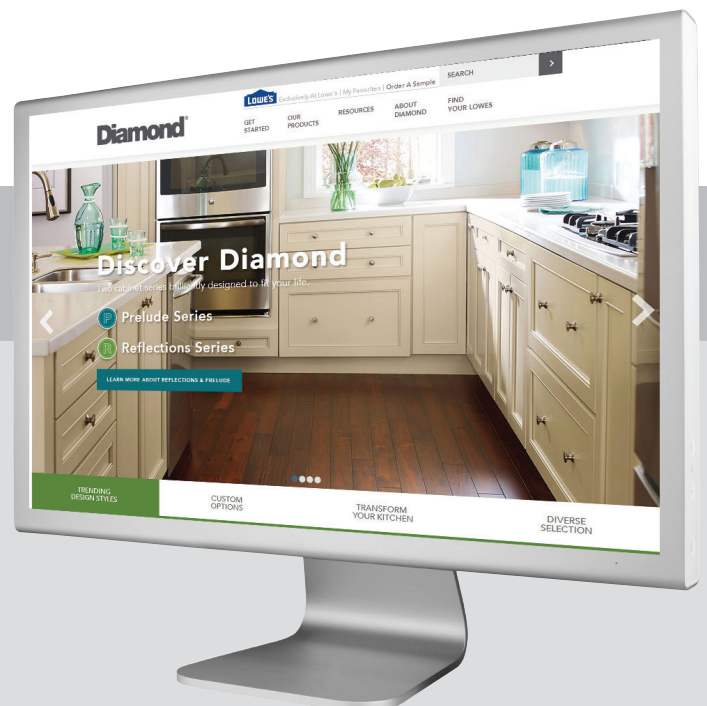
LOWE'S Exclusively At Lowe's | My Favorites | Order A Sample

SEARCH

Diamond

GET STARTED

OUR PRODUCTS

RESOURCES

ABOUT DIAMOND

FIND YOUR LOWES

Discover Diamond

Two cabinet series brilliantly designed to fit your life.

P Prelude Series

R Reflections Series

LEARN MORE ABOUT REFLECTIONS & PRELUDE

TRENDING DESIGN STYLES

CUSTOM OPTIONS

TRANSFORM YOUR KITCHEN

DIVERSE SELECTION